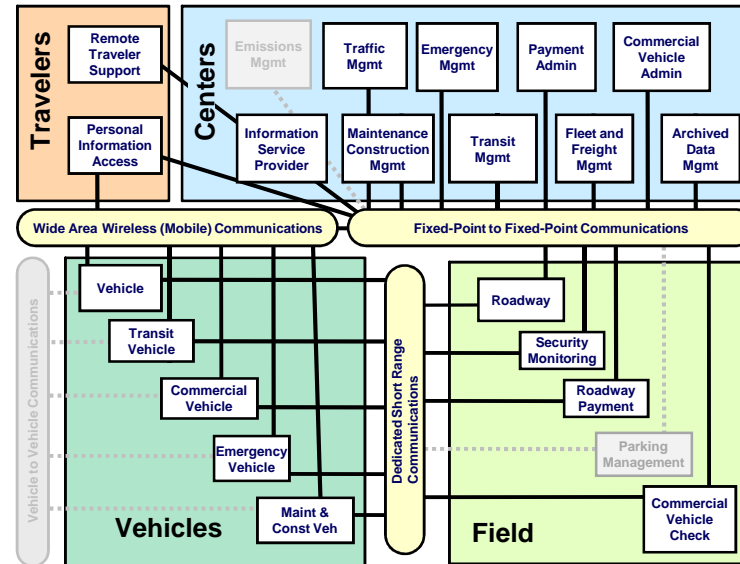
Travelers

Remote Traveler Support

Personal Information Access

Centers

Emissions Mgmt

Traffic Mgmt

Emergency Mgmt

Payment Admin

Commercial Vehicle Admin

Information Service Provider

Maintenance Construction Mgmt

Transit Mgmt

Fleet and Freight Mgmt

Archived Data Mgmt

Wide Area Wireless (Mobile) Communications

Fixed-Point to Fixed-Point Communications

Vehicle to Vehicle Communications

Vehicle

Transit Vehicle

Commercial Vehicle

Emergency Vehicle

Maint & Const Veh

Vehicles

Dedicated Short Range Communications

Roadway

Security Monitoring

Roadway Payment

Parking Management

Commercial Vehicle Check

Field